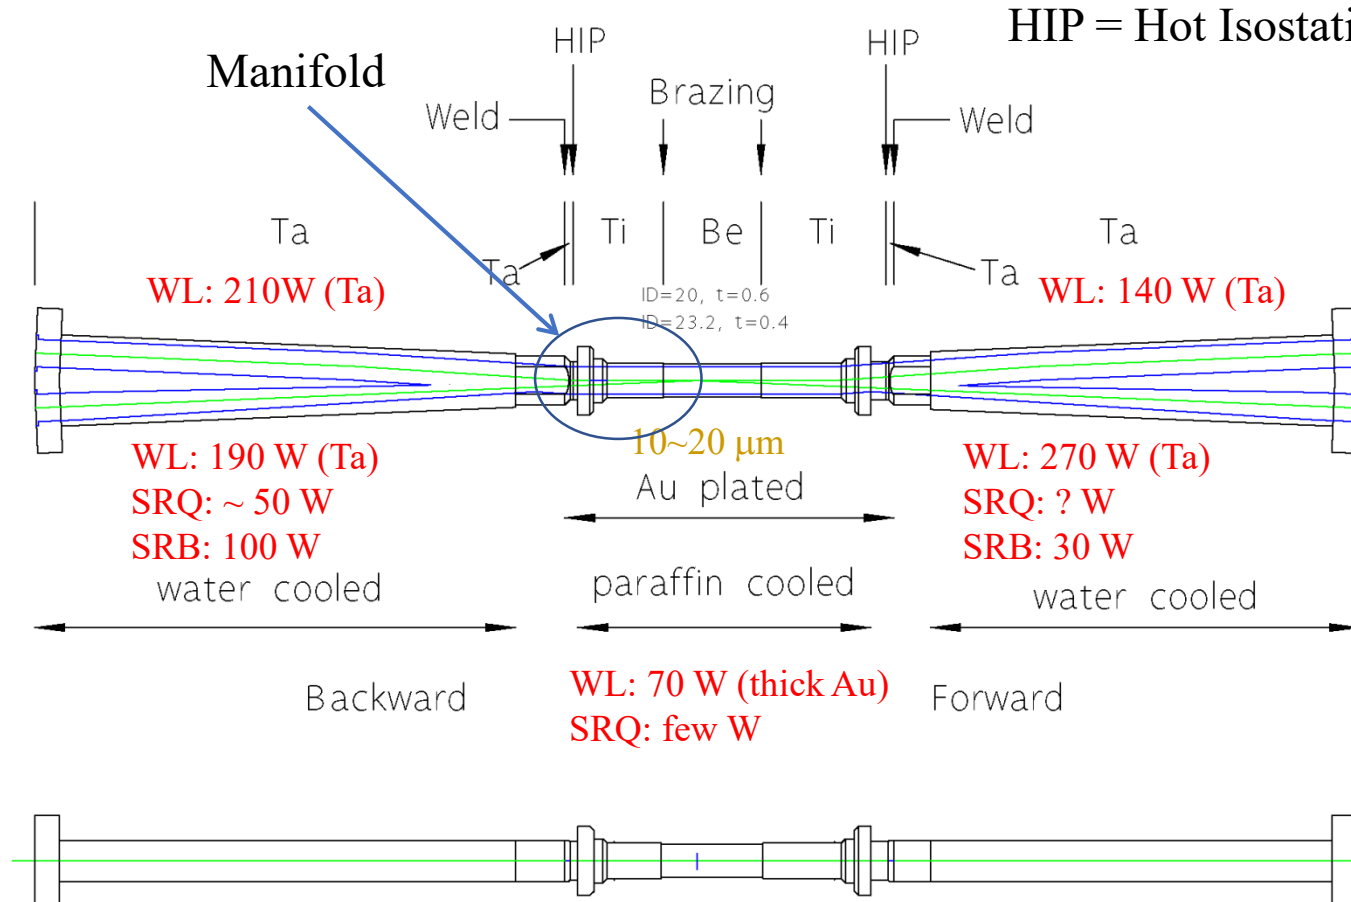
HIP = Hot Isostati

Manifold

HIP

HIP

Weld

Brazing

Weld

Ta

Ti

Be

Ti

Ta

Ta

Ta

WL: 210W (Ta)

ID=20, t=0.6

ID=23.2, t=0.4

WL: 140 W (Ta)

10~20 μm

Au plated

WL: 190 W (Ta)
SRQ: ~ 50 W
SRB: 100 W

WL: 270 W (Ta)
SRQ: ? W
SRB: 30 W

water cooled

paraffin cooled

water cooled

Backward

WL: 70 W (thick Au)
SRQ: few W

Forward